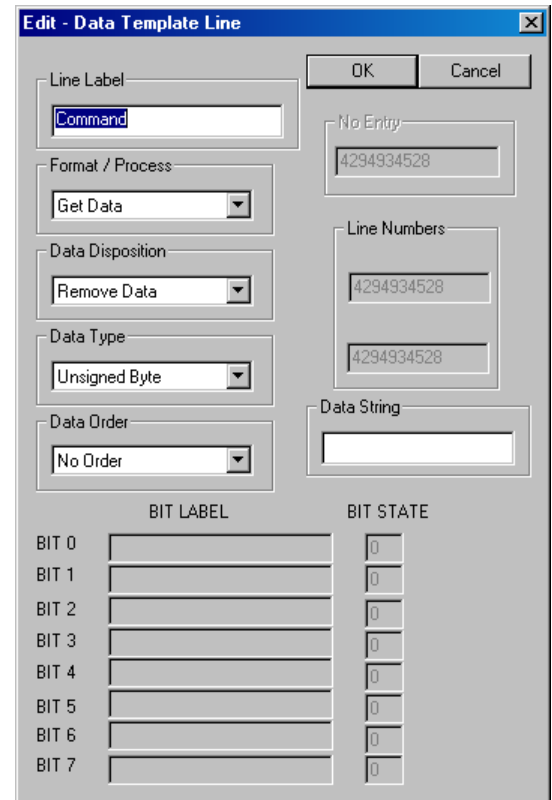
Edit - Data Template Line

Line Label
Command

OK
Cancel

No Entry
4294934528

Format / Process
Get Data

Line Numbers
4294934528
4294934528

Data Disposition
Remove Data

Data Type
Unsigned Byte

Data String

Data Order
No Order

BIT LABEL
BIT STATE

BIT 0
0
BIT 1
0
BIT 2
0
BIT 3
0
BIT 4
0
BIT 5
0
BIT 6
0
BIT 7
0